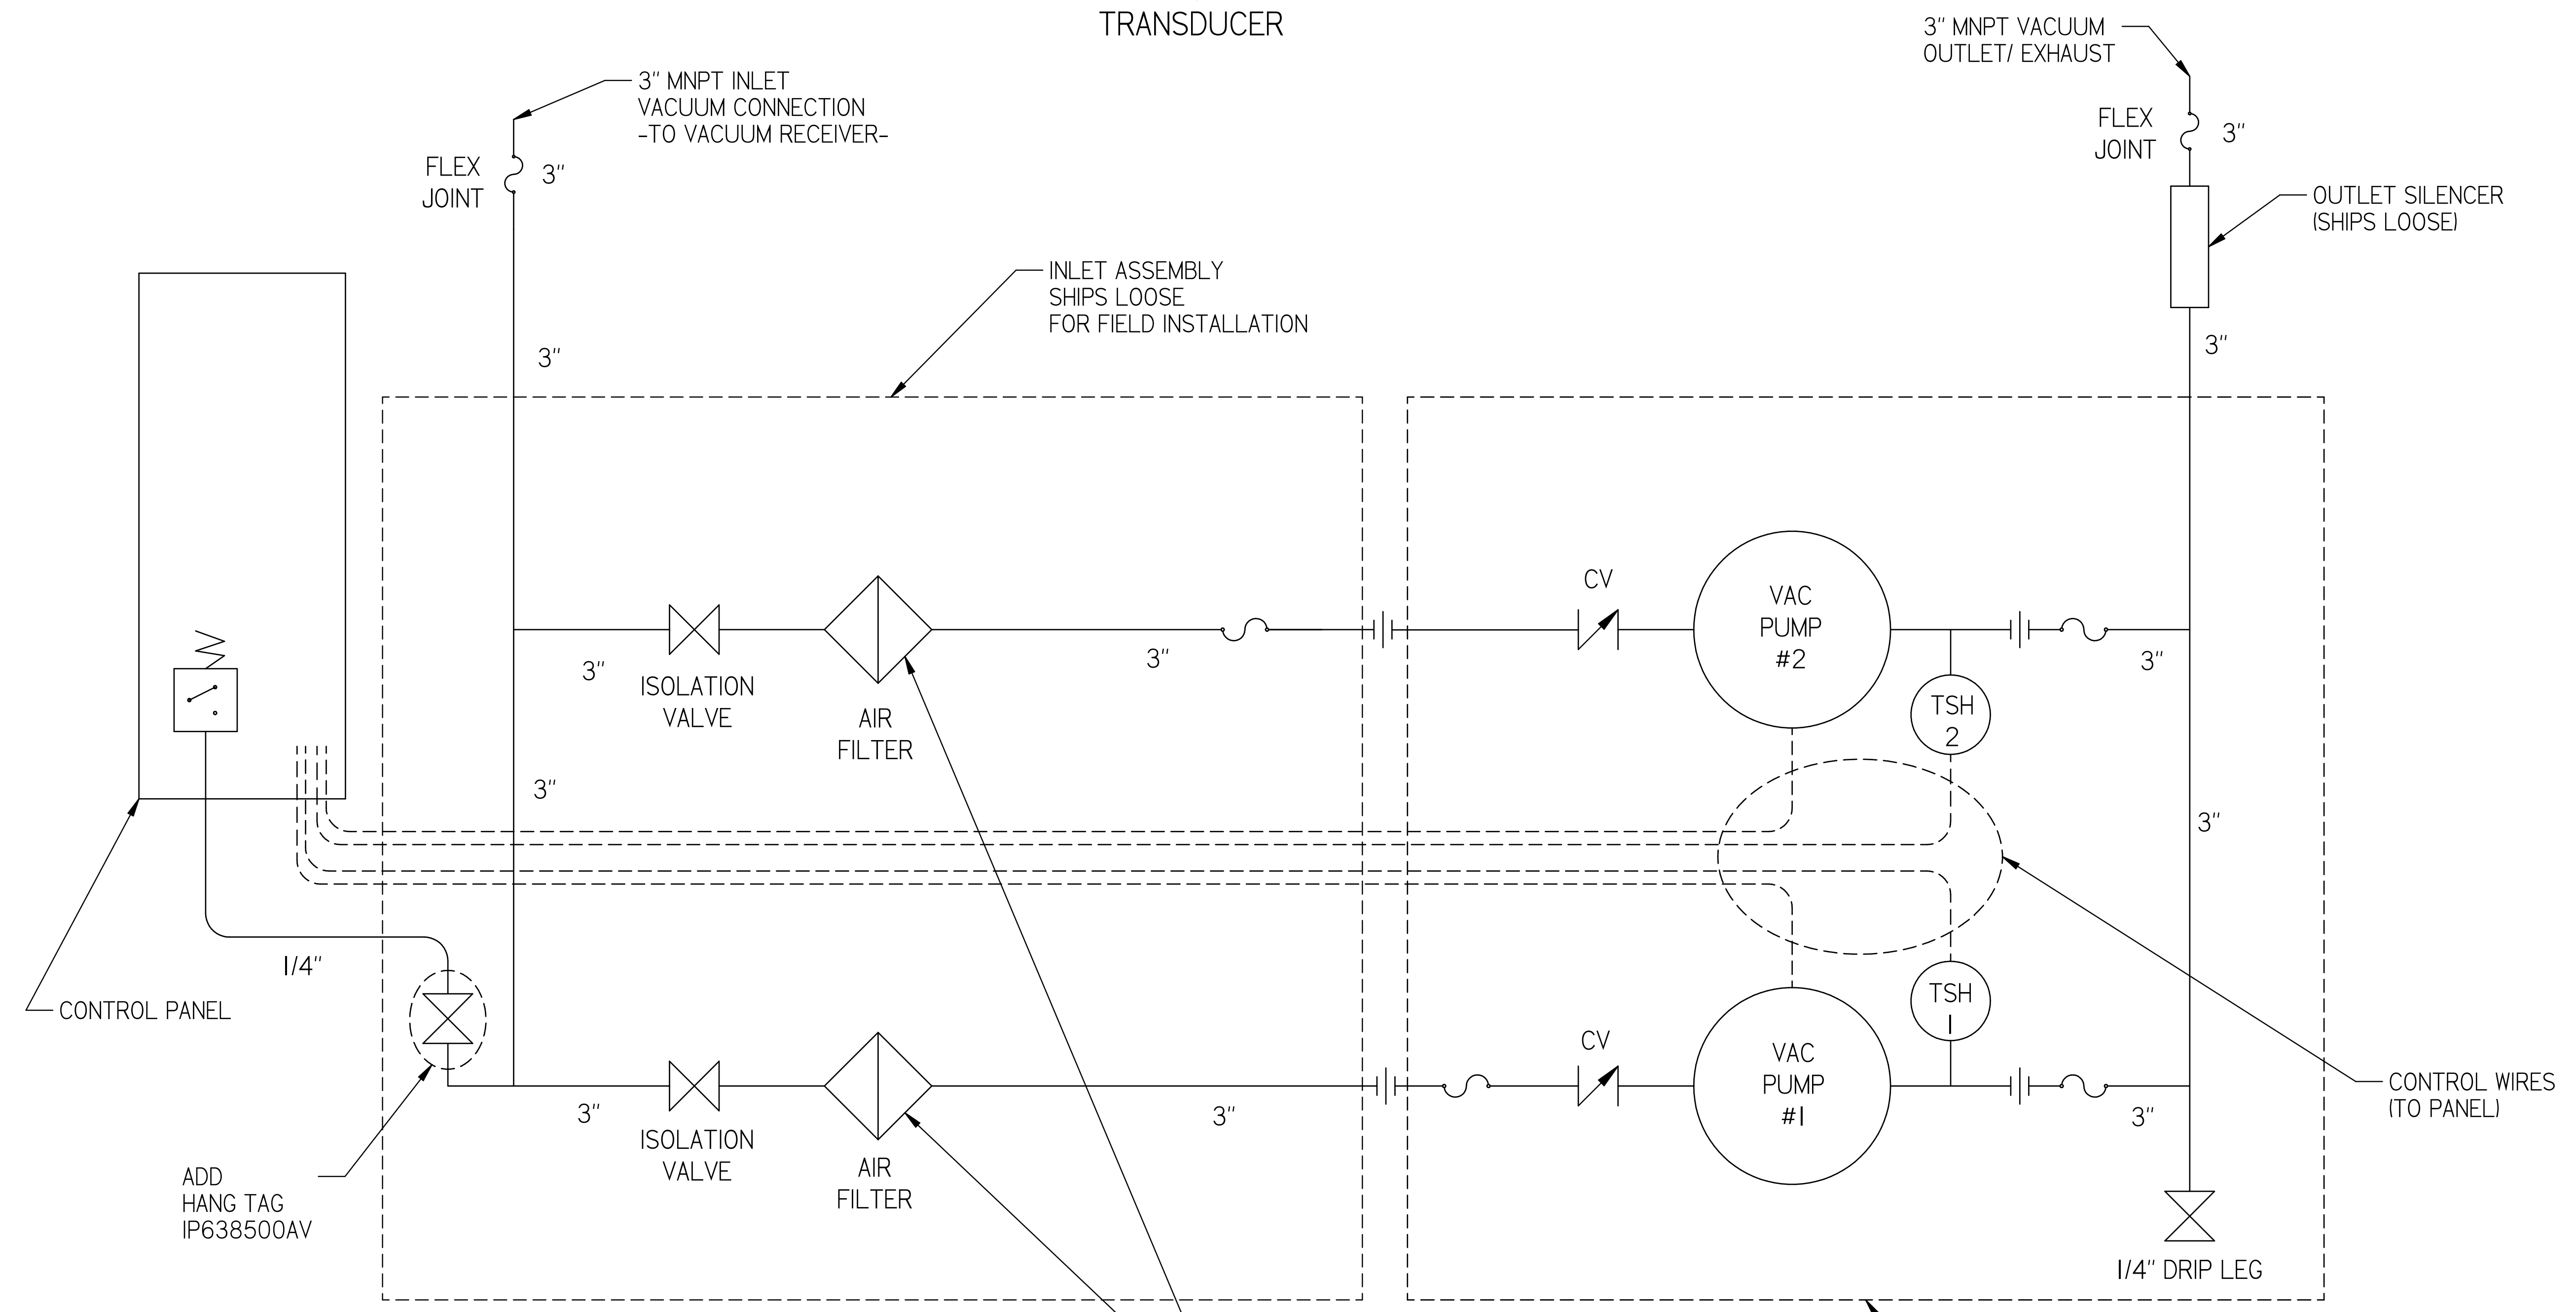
TRANSDUCER

3" MNPT VACUUM OUTLET/ EXHAUST

3" MNPT INLET VACUUM CONNECTION -TO VACUUM RECEIVER-

FLEX JOINT

3"

FLEX JOINT

3"

OUTLET SILENCER (SHIPS LOOSE)

INLET ASSEMBLY SHIPS LOOSE FOR FIELD INSTALLATION

3"

3"

CV

VAC PUMP #2

3"

3"

3"

ISOLATION VALVE

AIR FILTER

TSH 2

3"

3"

TSH 1

I/4"

CONTROL PANEL

CV

VAC PUMP #1

CONTROL WIRES (TO PANEL)

3"

3"

3"

ISOLATION VALVE

AIR FILTER

ADD HANG TAG IP638500AV

I/4" DRIP LEG